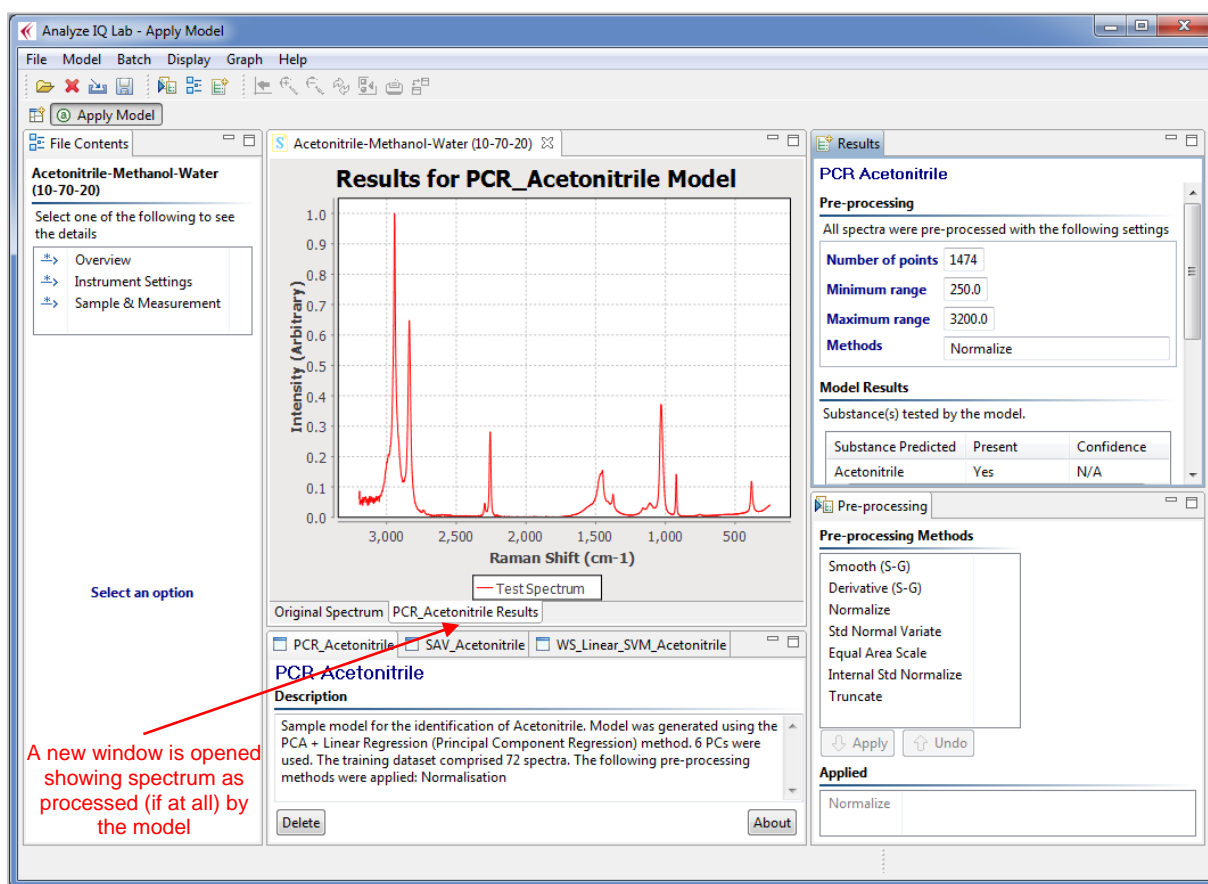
Analyze IQ Lab - Apply Model

File Model Batch Display Graph Help

Apply Model

File Contents

Acetonitrile-Methanol-Water (10-70-20)

Select one of the following to see the details

Overview
Instrument Settings
Sample & Measurement

Select an option

Acetonitrile-Methanol-Water (10-70-20)

Results for PCR_Acetonitrile Model

Intensity (Arbitrary)

1.0
0.9
0.8
0.7
0.6
0.5
0.4
0.3
0.2
0.1
0.0

3,000 2,500 2,000 1,500 1,000 500

Raman Shift (cm-1)

Test Spectrum

Original Spectrum PCR_Acetonitrile Results

PCR_Acetonitrile SAV_Acetonitrile WS_Linear_SVM_Acetonitrile

PCR Acetonitrile

Description

Sample model for the identification of Acetonitrile. Model was generated using the PCA + Linear Regression (Principal Component Regression) method. 6 PCs were used. The training dataset comprised 72 spectra. The following pre-processing methods were applied: Normalisation

Delete About

A new window is opened showing spectrum as processed (if at all) by the model

Results

PCR Acetonitrile

Pre-processing

All spectra were pre-processed with the following settings

| Number of points | 1474 |
|---|---|
| Minimum range | 250.0 |
| Maximum range | 3200.0 |
| Methods | Normalize |

Model Results

Substance(s) tested by the model.

| Substance Predicted | Present | Confidence |
|---|---|---|
| Acetonitrile | Yes | N/A |

Pre-processing

Pre-processing Methods

Smooth (S-G)
Derivative (S-G)
Normalize
Std Normal Variate
Equal Area Scale
Internal Std Normalize
Truncate

Apply Undo

Applied

Normalize